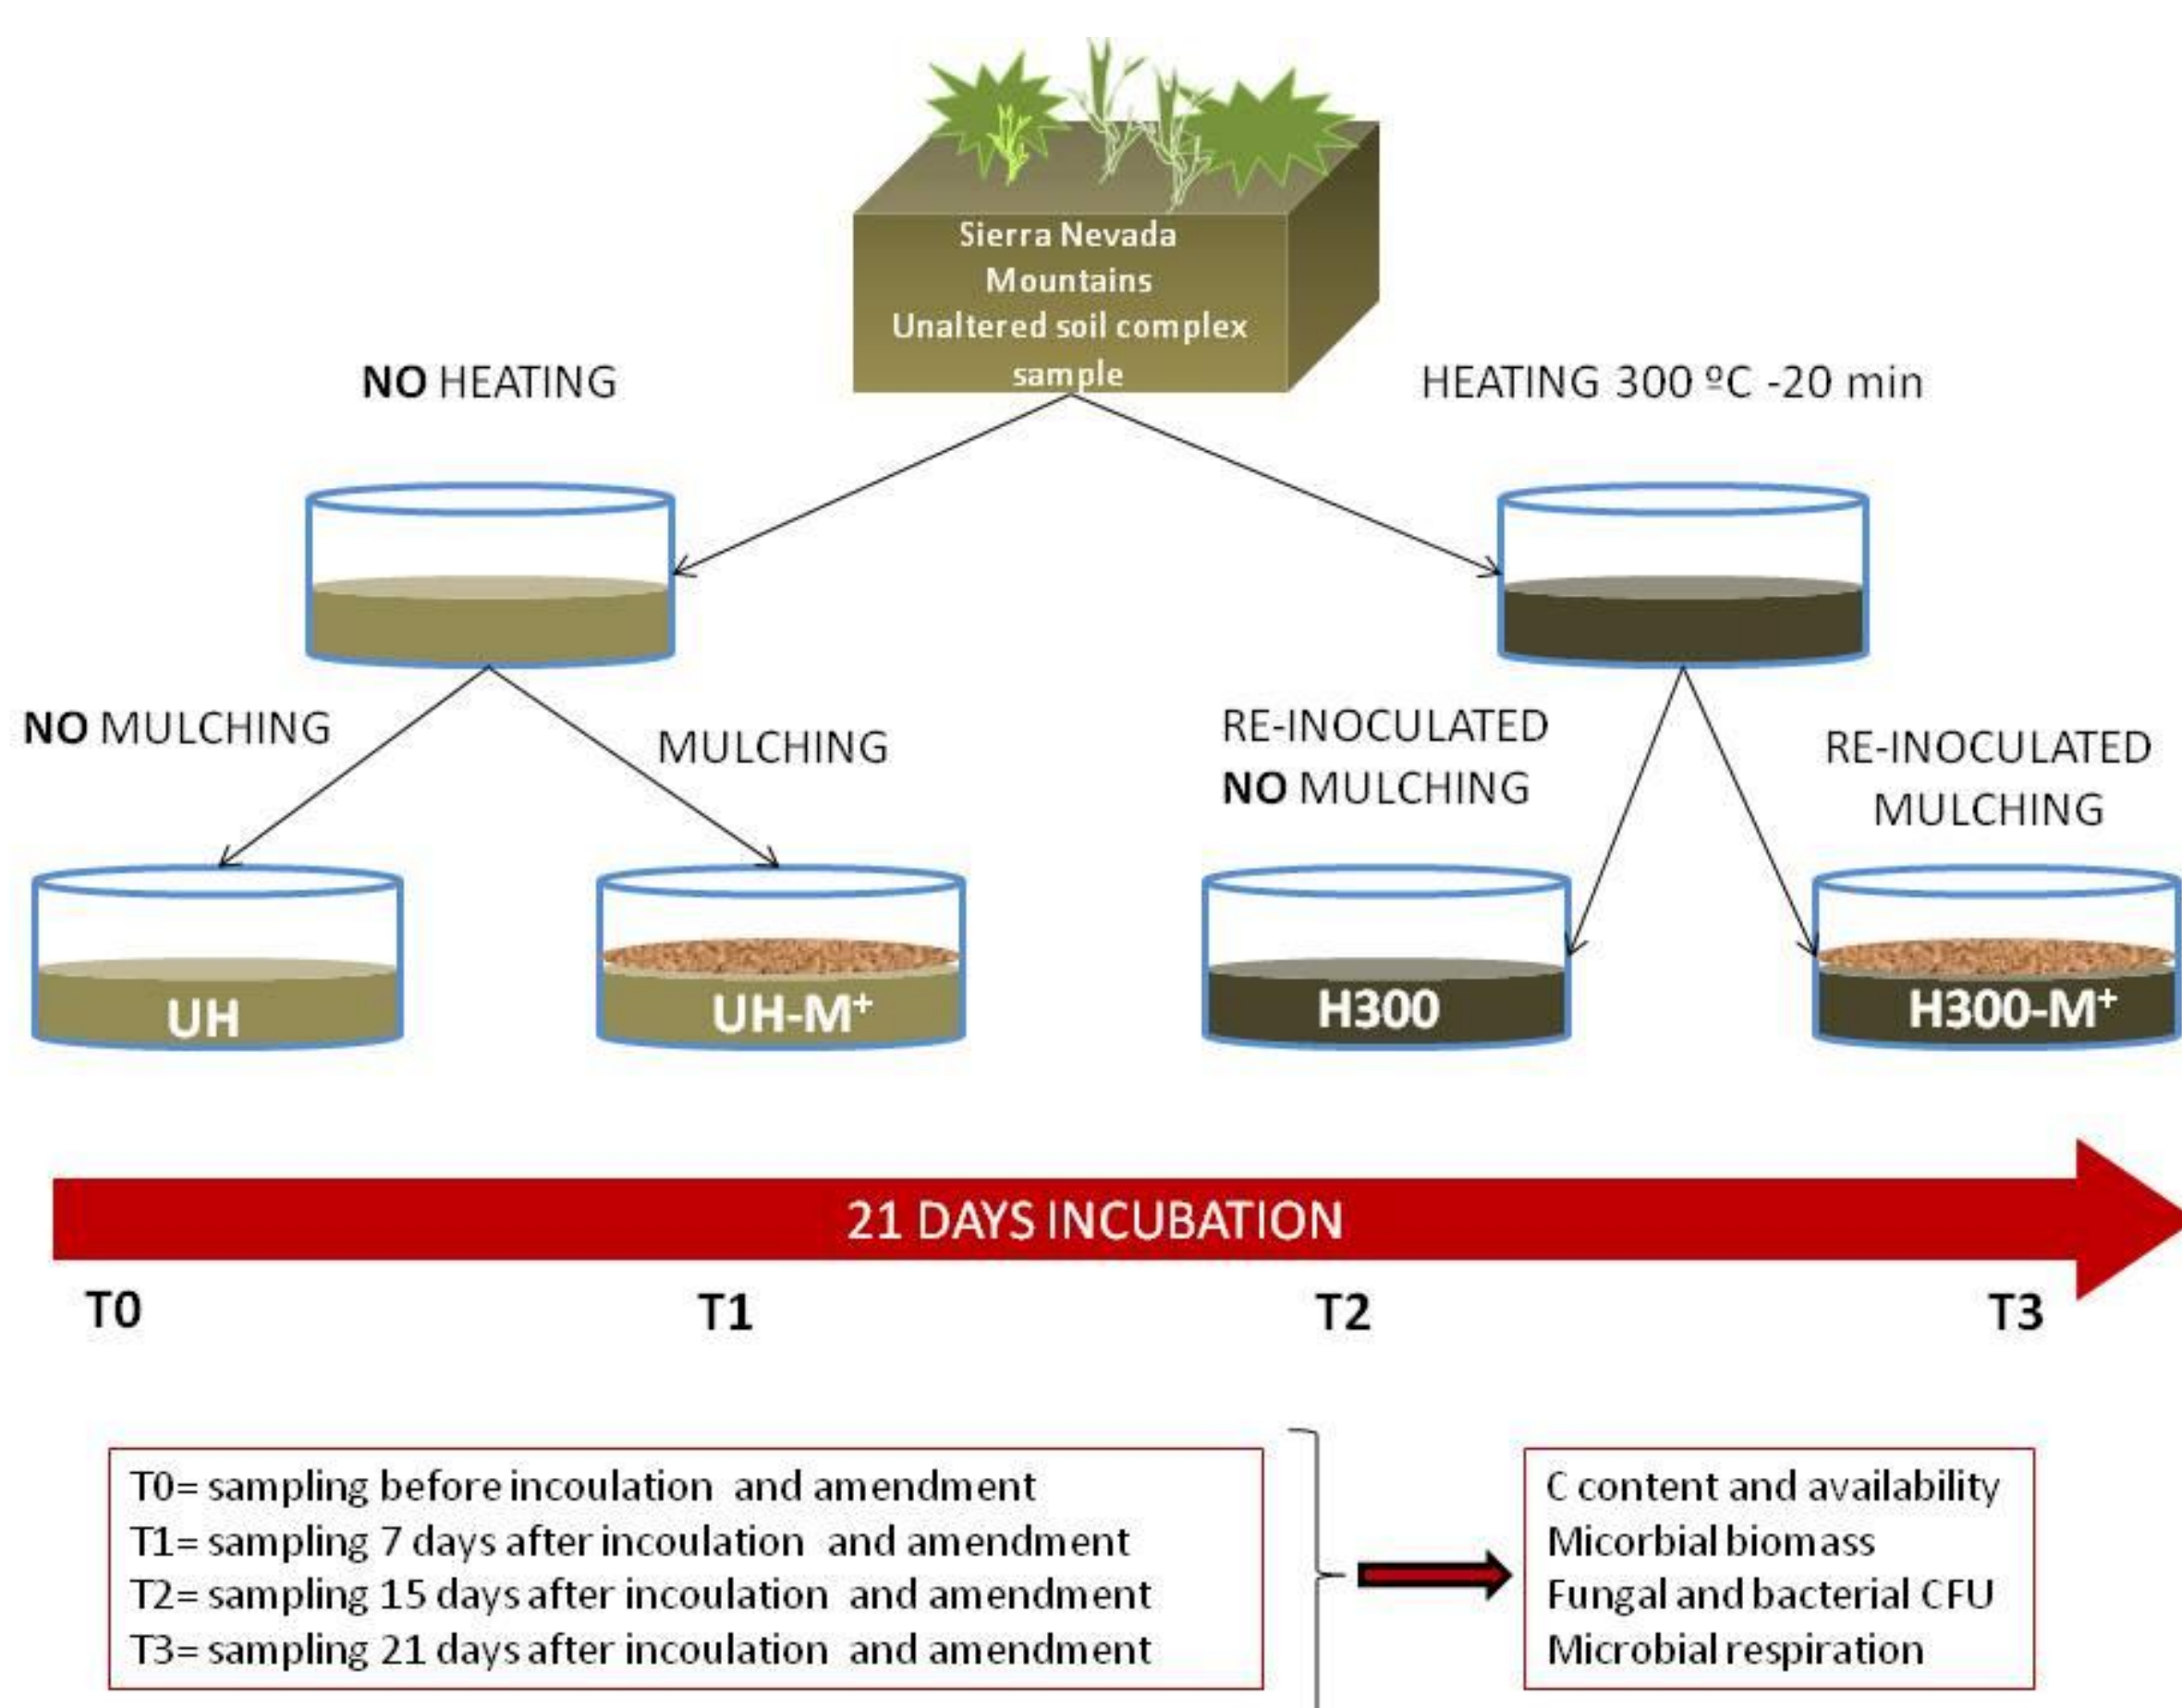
Sierra Nevada Mountains Unaltered soil complex sample

NO HEATING

HEATING 300 ºC -20 min

NO MULCHING

MULCHING

RE-INOCULATED NO MULCHING

RE-INOCULATED MULCHING

UH

UH-M$^+$

H300

H300-M$^+$

21 DAYS INCUBATION

T0

T1

T2

T3

T0= sampling before incoulation and amendment
T1= sampling 7 days after incoulation and amendment
T2= sampling 15 days after incoulation and amendment
T3= sampling 21 days after incoulation and amendment

C content and availability
Micorbial biomass
Fungal and bacterial CFU
Microbial respiration